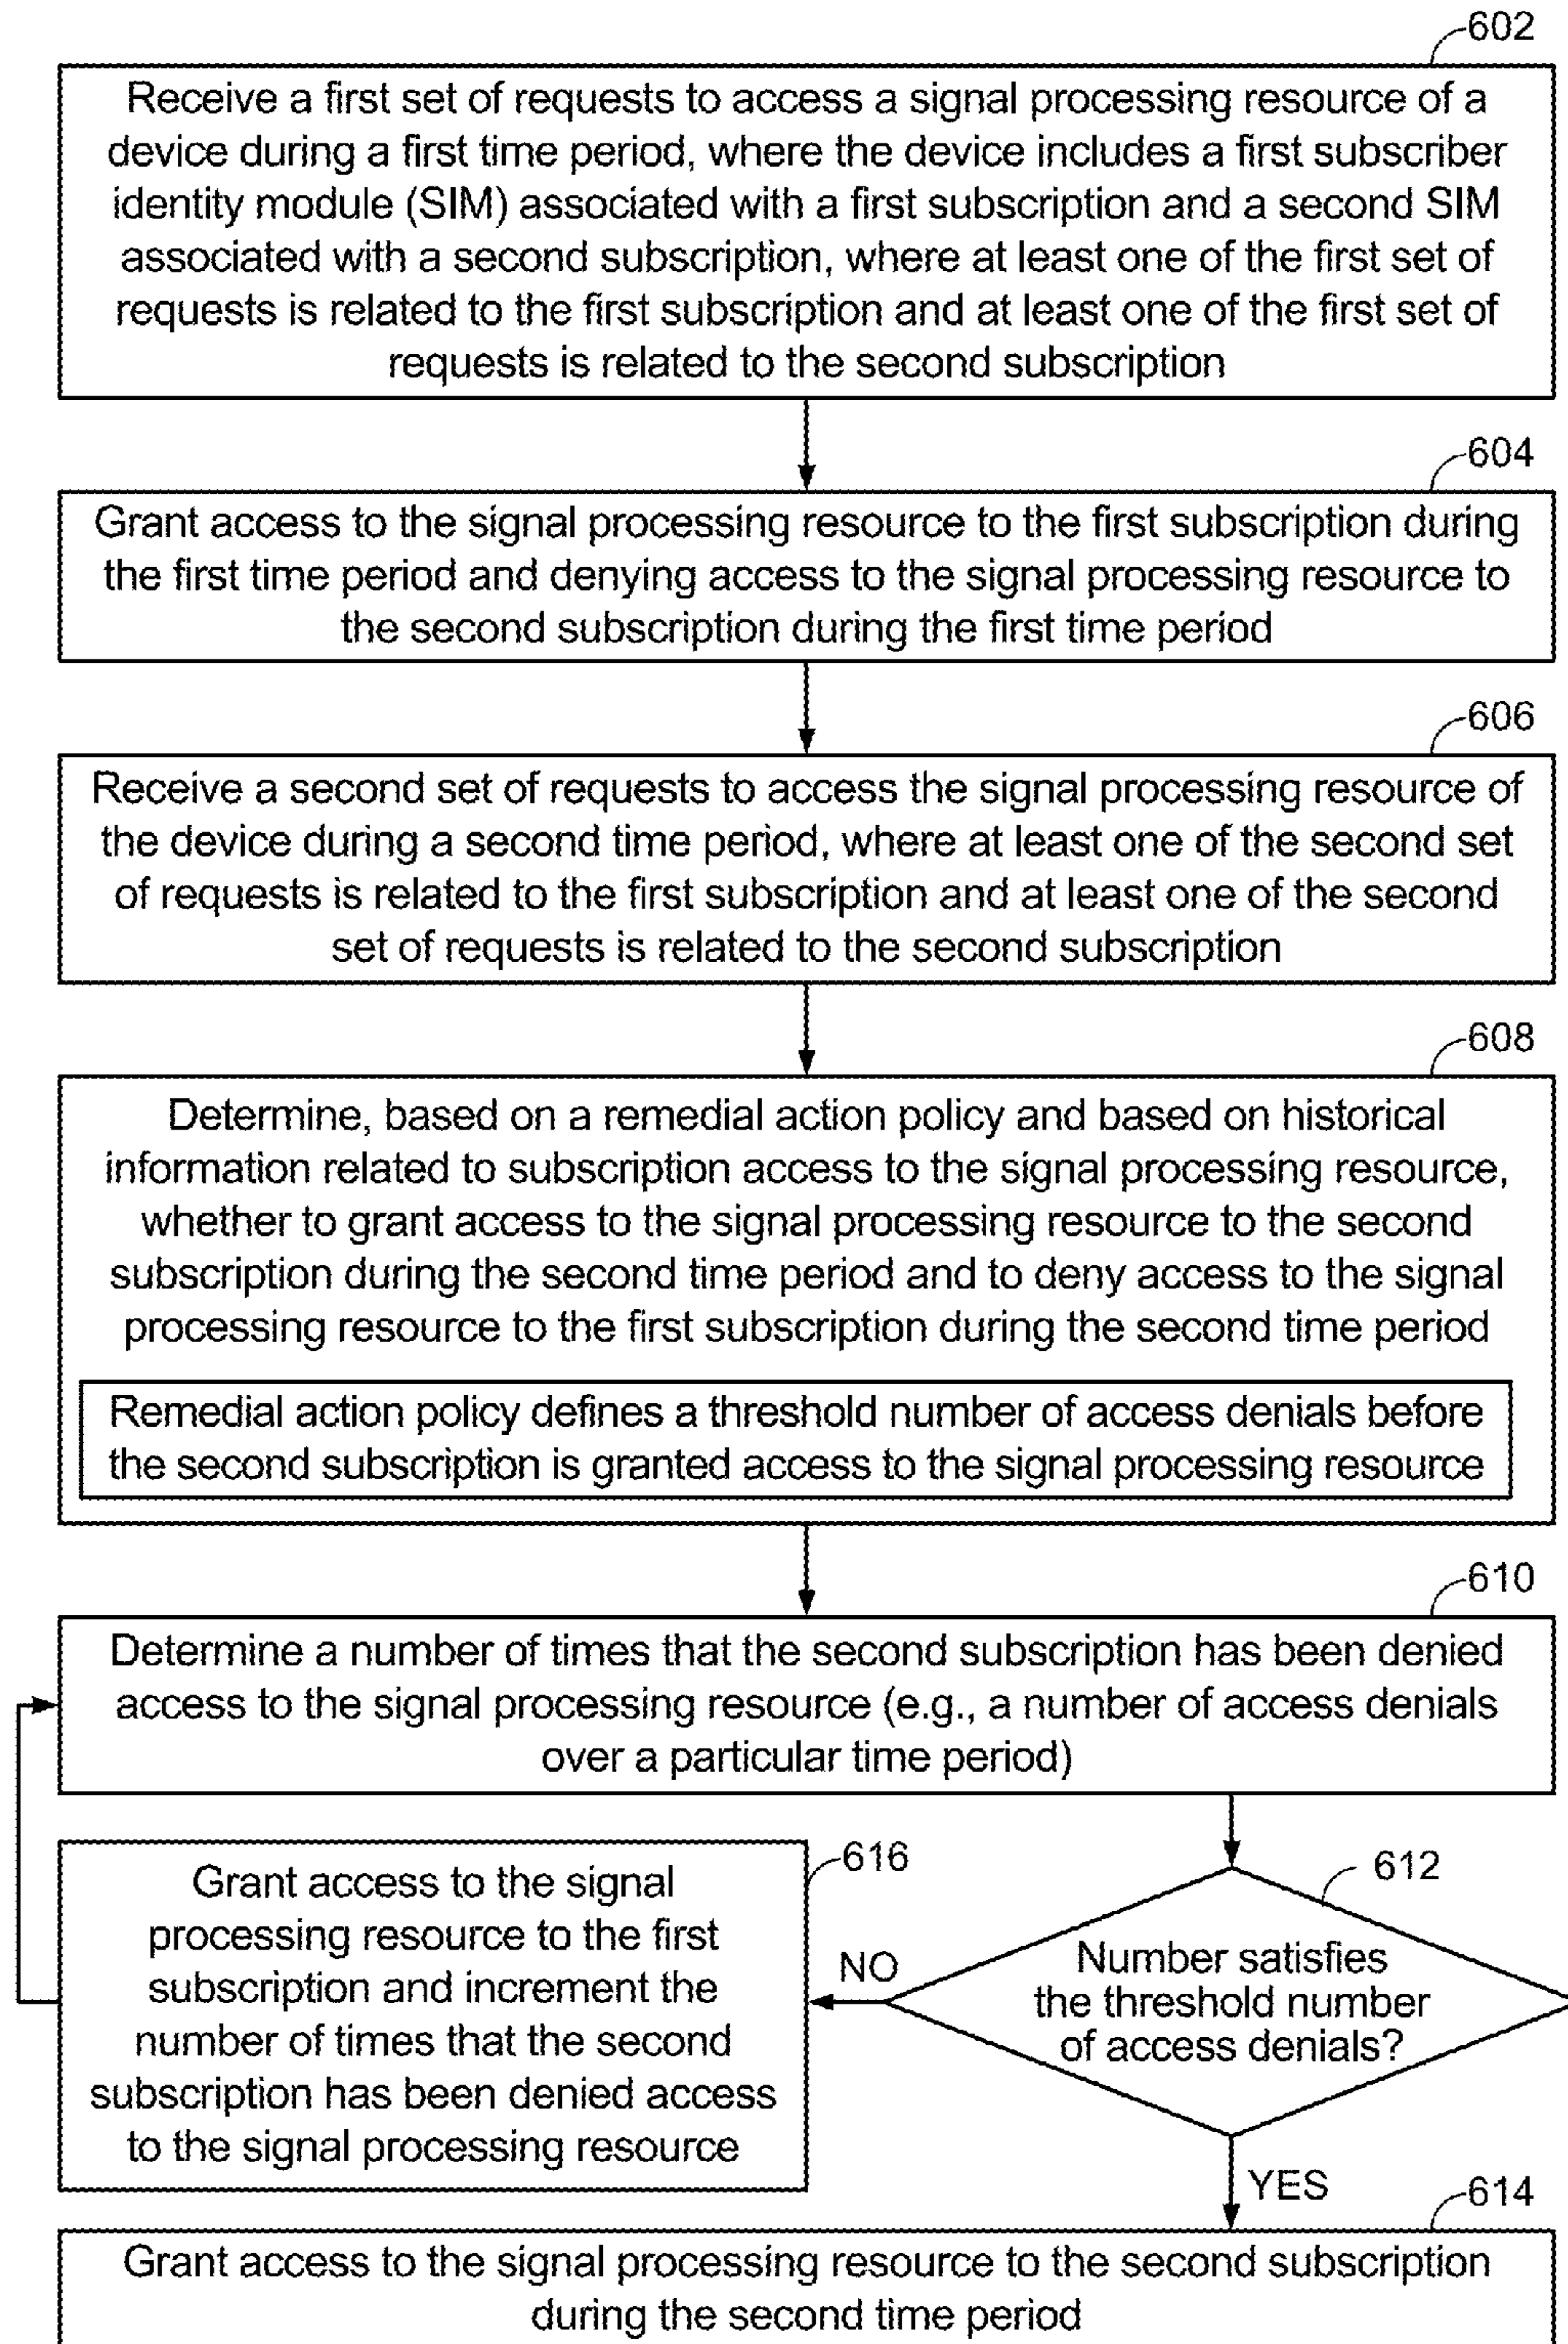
602

Receive a first set of requests to access a signal processing resource of a device during a first time period, where the device includes a first subscriber identity module (SIM) associated with a first subscription and a second SIM associated with a second subscription, where at least one of the first set of requests is related to the first subscription and at least one of the first set of requests is related to the second subscription

604

Grant access to the signal processing resource to the first subscription during the first time period and denying access to the signal processing resource to the second subscription during the first time period

606

Receive a second set of requests to access the signal processing resource of the device during a second time period, where at least one of the second set of requests is related to the first subscription and at least one of the second set of requests is related to the second subscription

608

Determine, based on a remedial action policy and based on historical information related to subscription access to the signal processing resource, whether to grant access to the signal processing resource to the second subscription during the second time period and to deny access to the signal processing resource to the first subscription during the second time period

Remedial action policy defines a threshold number of access denials before the second subscription is granted access to the signal processing resource

610

Determine a number of times that the second subscription has been denied access to the signal processing resource (e.g., a number of access denials over a particular time period)

616

Grant access to the signal processing resource to the first subscription and increment the number of times that the second subscription has been denied access to the signal processing resource

NO

612

Number satisfies the threshold number of access denials?

YES

614

Grant access to the signal processing resource to the second subscription during the second time period